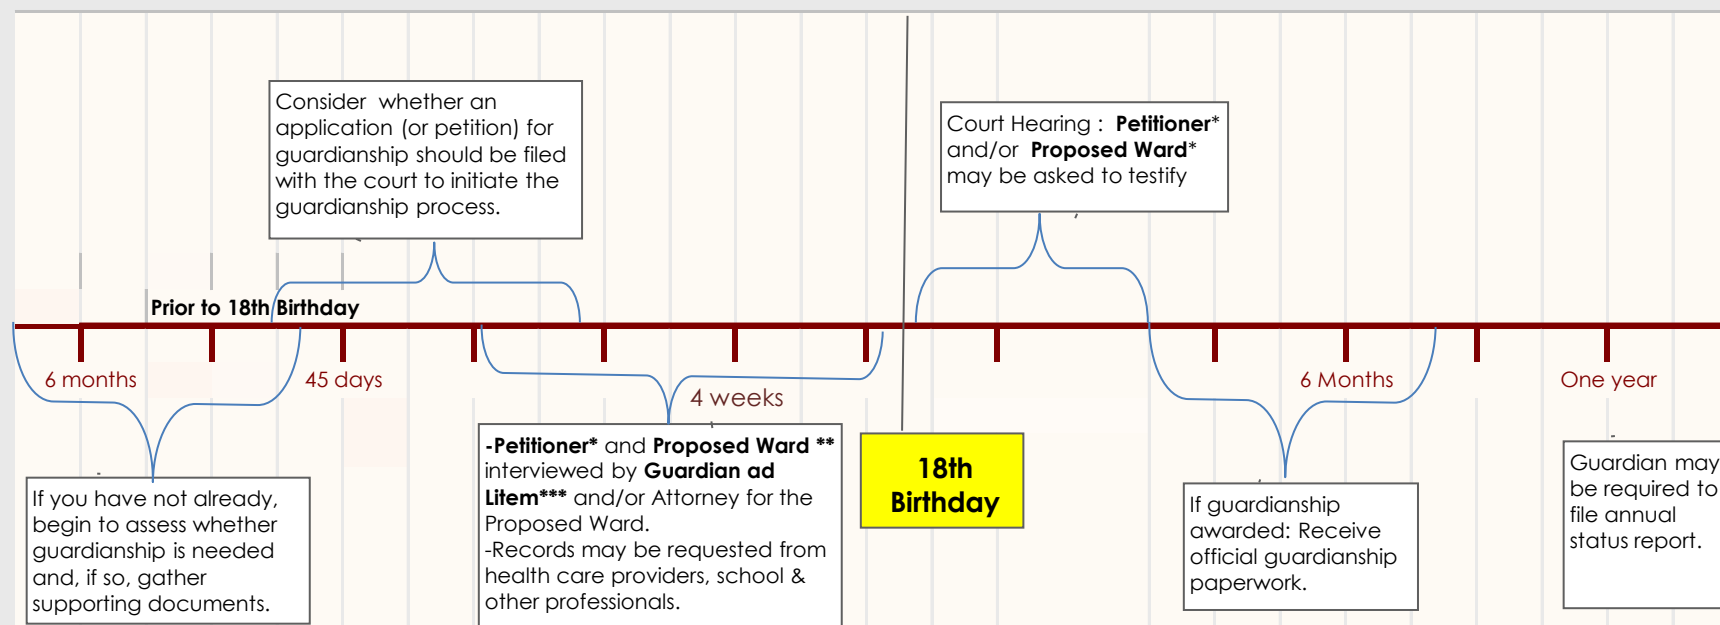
Consider whether an application (or petition) for guardianship should be filed with the court to initiate the guardianship process.

Court Hearing : **Petitioner*** and/or **Proposed Ward*** may be asked to testify

Prior to 18th Birthday

6 months

45 days

4 weeks

6 Months

One year

If you have not already, begin to assess whether guardianship is needed and, if so, gather supporting documents.

**-Petitioner*** and **Proposed Ward **** interviewed by **Guardian ad Litem***** and/or Attorney for the Proposed Ward.
-Records may be requested from health care providers, school & other professionals.

18th Birthday

If guardianship awarded: Receive official guardianship paperwork.

Guardian may be required to file annual status report.